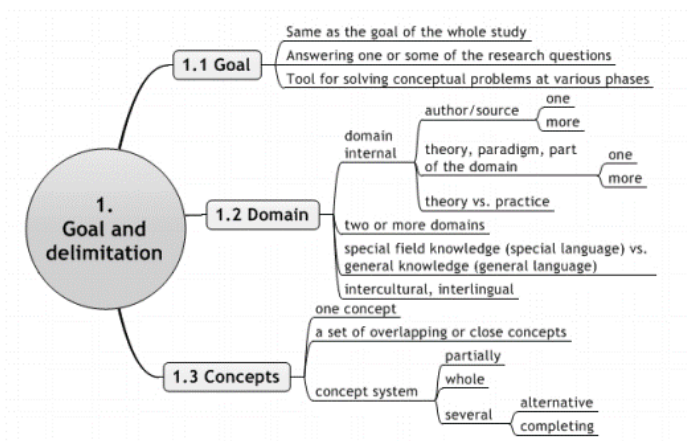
1.
Goal and
delimitation

1.1 Goal
Same as the goal of the whole study
Answering one or some of the research questions
Tool for solving conceptual problems at various phases

1.2 Domain
domain internal
author/source
one
more
theory, paradigm, part of the domain
one
more
theory vs. practice
two or more domains
special field knowledge (special language) vs. general knowledge (general language)
intercultural, interlingual

1.3 Concepts
one concept
a set of overlapping or close concepts
concept system
partially
whole
several
alternative
completing